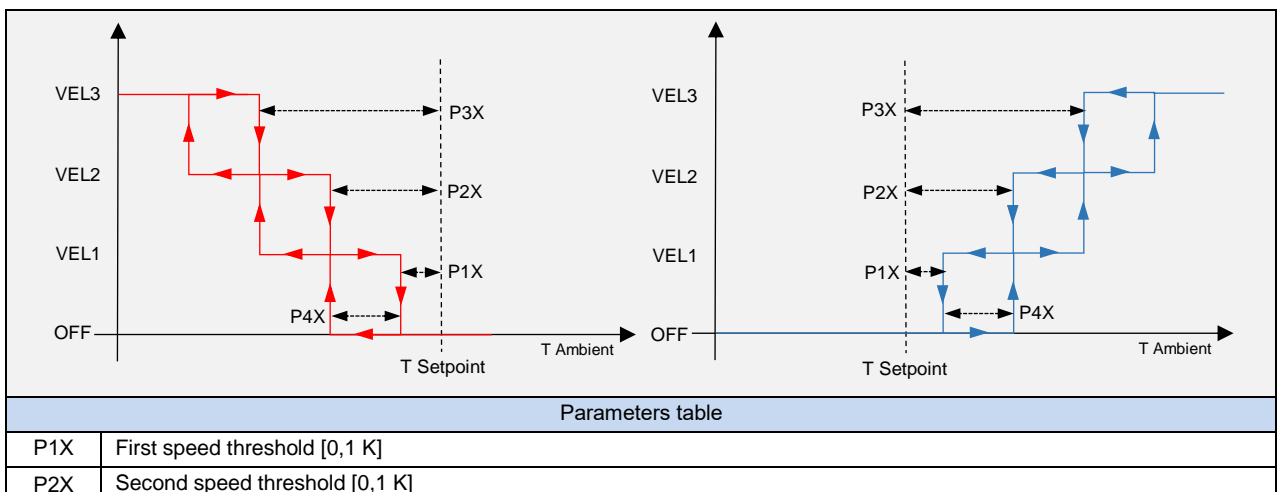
VEL3
VEL2
VEL1
OFF
P3X
P2X
P1X
P4X
T Setpoint
T Ambient

VEL3
VEL2
VEL1
OFF
P3X
P2X
P1X
P4X
T Setpoint
T Ambient

| Parameters table | |
|---|---|
| P1X | First speed threshold [0,1 K] |
| P2X | Second speed threshold [0,1 K] |